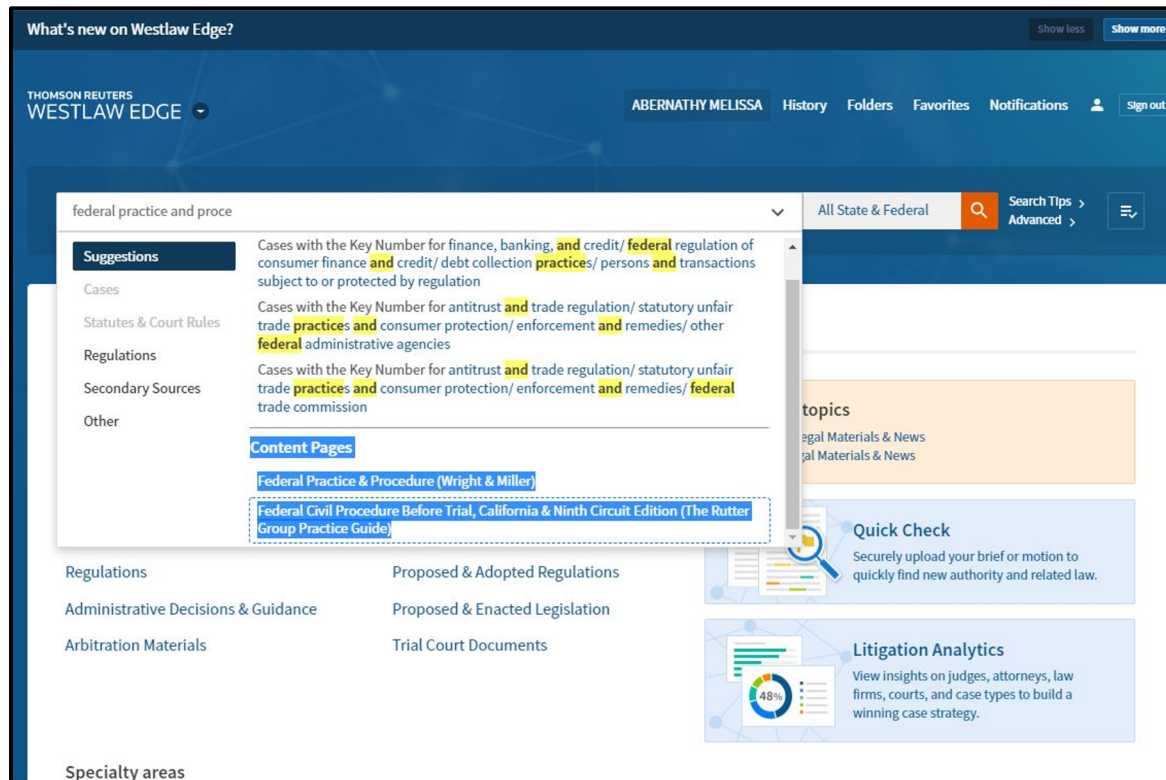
What's new on Westlaw Edge?

Show less Show more

THOMSON REUTERS
WESTLAW EDGE

ABERNATHY MELISSA History Folders Favorites Notifications Sign out

federal practice and proce

All State & Federal

Search Tips >
Advanced >

Suggestions
Cases
Statutes & Court Rules
Regulations
Secondary Sources
Other

Cases with the Key Number for finance, banking, and credit/ federal regulation of consumer finance and credit/ debt collection practices/ persons and transactions subject to or protected by regulation

Cases with the Key Number for antitrust and trade regulation/ statutory unfair trade practices and consumer protection/ enforcement and remedies/ other federal administrative agencies

Cases with the Key Number for antitrust and trade regulation/ statutory unfair trade practices and consumer protection/ enforcement and remedies/ federal trade commission

Content Pages

Federal Practice & Procedure (Wright & Miller)

Federal Civil Procedure Before Trial, California & Ninth Circuit Edition (The Rutter Group Practice Guide)

topics
egal Materials & News
gal Materials & News

Quick Check
Securely upload your brief or motion to quickly find new authority and related law.

Regulations
Administrative Decisions & Guidance
Arbitration Materials

Proposed & Adopted Regulations
Proposed & Enacted Legislation
Trial Court Documents

Litigation Analytics
View insights on judges, attorneys, law firms, courts, and case types to build a winning case strategy.

48%

Specialty areas